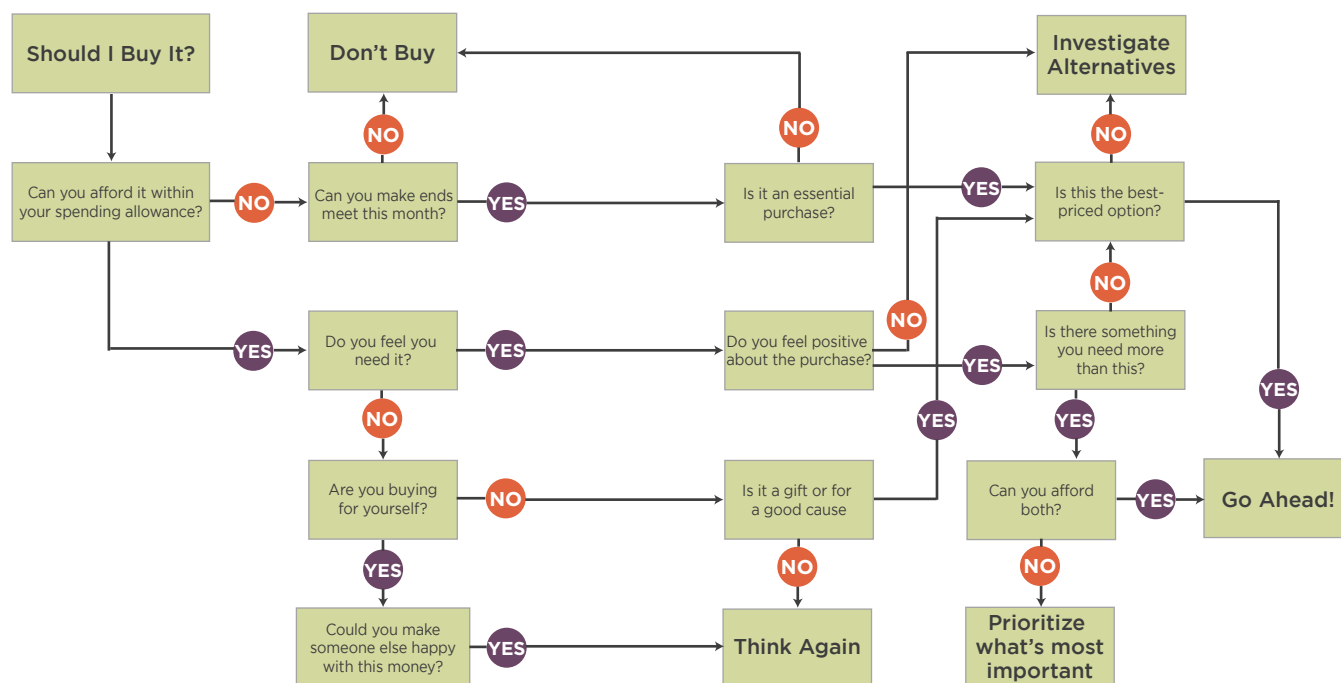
Should I Buy It?

Don't Buy

Investigate Alternatives

Can you afford it within your spending allowance?

NO

Can you make ends meet this month?

NO

YES

Is it an essential purchase?

NO

YES

Is this the best-priced option?

NO

YES

Do you feel you need it?

YES

Do you feel positive about the purchase?

NO

YES

Is there something you need more than this?

NO

YES

NO

Are you buying for yourself?

NO

Is it a gift or for a good cause

YES

Can you afford both?

YES

Go Ahead!

YES

YES

Could you make someone else happy with this money?

YES

Think Again

NO

NO

Prioritize what's most important